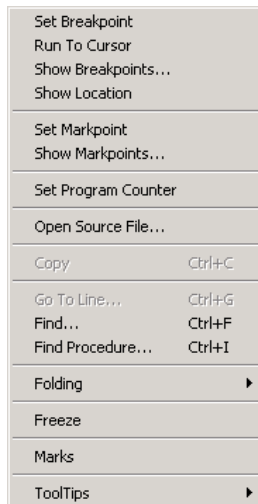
Set Breakpoint
Run To Cursor
Show Breakpoints...
Show Location

Set Markpoint
Show Markpoints...

Set Program Counter

Open Source File...

Copy Ctrl+C

Go To Line... Ctrl+G
Find... Ctrl+F
Find Procedure... Ctrl+I

Folding

Freeze

Marks

ToolTips